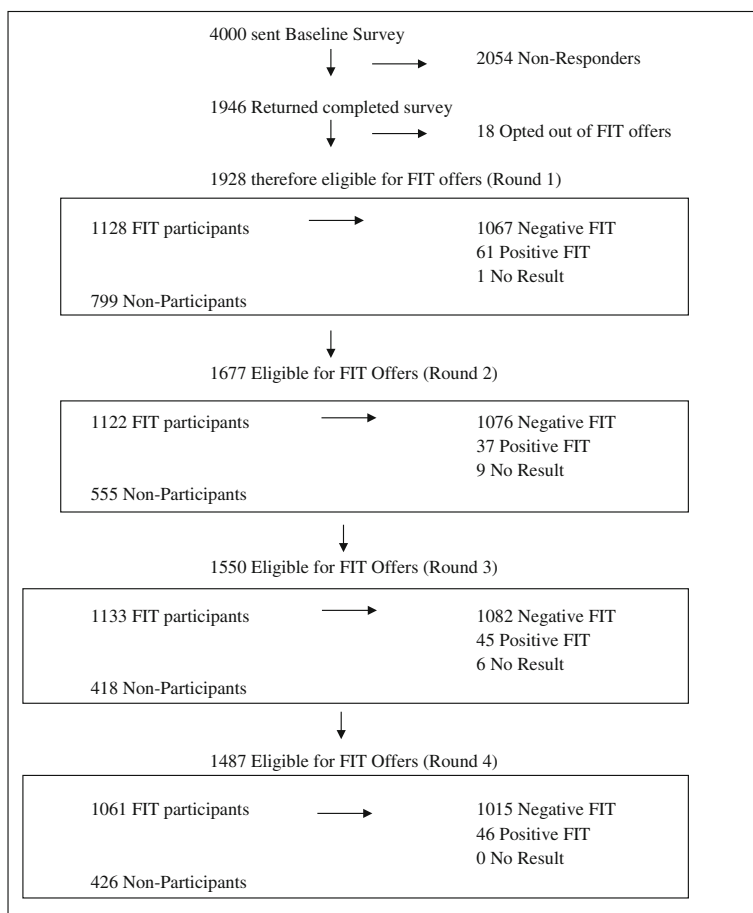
4000 sent Baseline Survey

2054 Non-Responders

1946 Returned completed survey

18 Opted out of FIT offers

1928 therefore eligible for FIT offers (Round 1)

1128 FIT participants

1067 Negative FIT
61 Positive FIT
1 No Result

799 Non-Participants

1677 Eligible for FIT Offers (Round 2)

1122 FIT participants

1076 Negative FIT
37 Positive FIT
9 No Result

555 Non-Participants

1550 Eligible for FIT Offers (Round 3)

1133 FIT participants

1082 Negative FIT
45 Positive FIT
6 No Result

418 Non-Participants

1487 Eligible for FIT Offers (Round 4)

1061 FIT participants

1015 Negative FIT
46 Positive FIT
0 No Result

426 Non-Participants